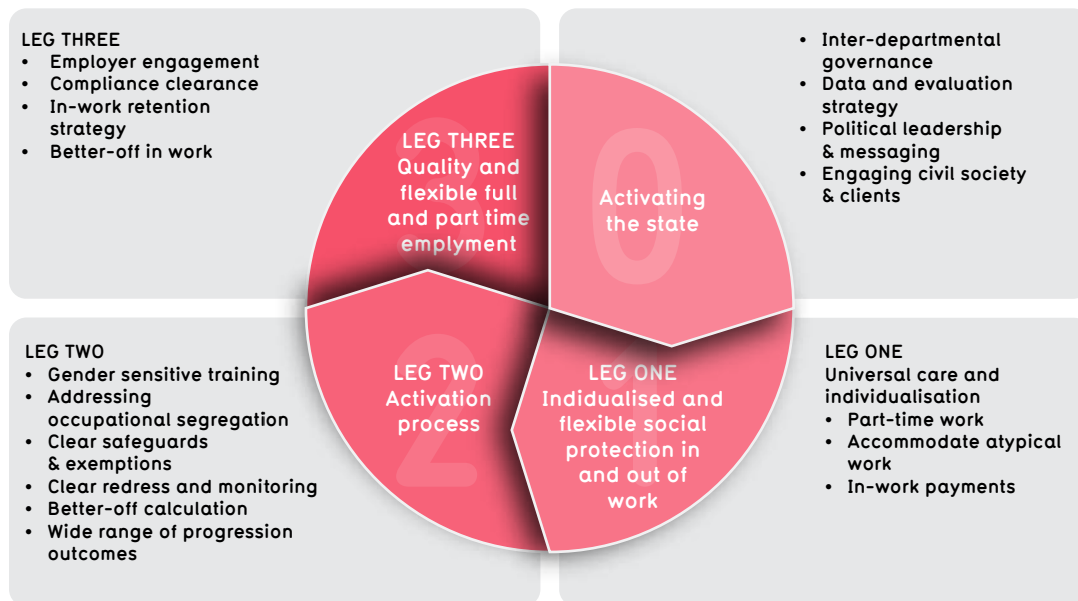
LEG THREE
- Employer engagement
- Compliance clearance
- In-work retention strategy
- Better-off in work

- Inter-departmental governance
- Data and evaluation strategy
- Political leadership & messaging
- Engaging civil society & clients

LEG THREE Quality and flexible full and part time emplyment

0

Activating the state

LEG TWO
- Gender sensitive training
- Addressing occupational segregation
- Clear safeguards & exemptions
- Clear redress and monitoring
- Better-off calculation
- Wide range of progression outcomes

2

LEG TWO Activation process

LEG ONE Indidualised and flexible social protection in and out of work

LEG ONE
Universal care and individualisation
- Part-time work
- Accommodate atypical work
- In-work payments